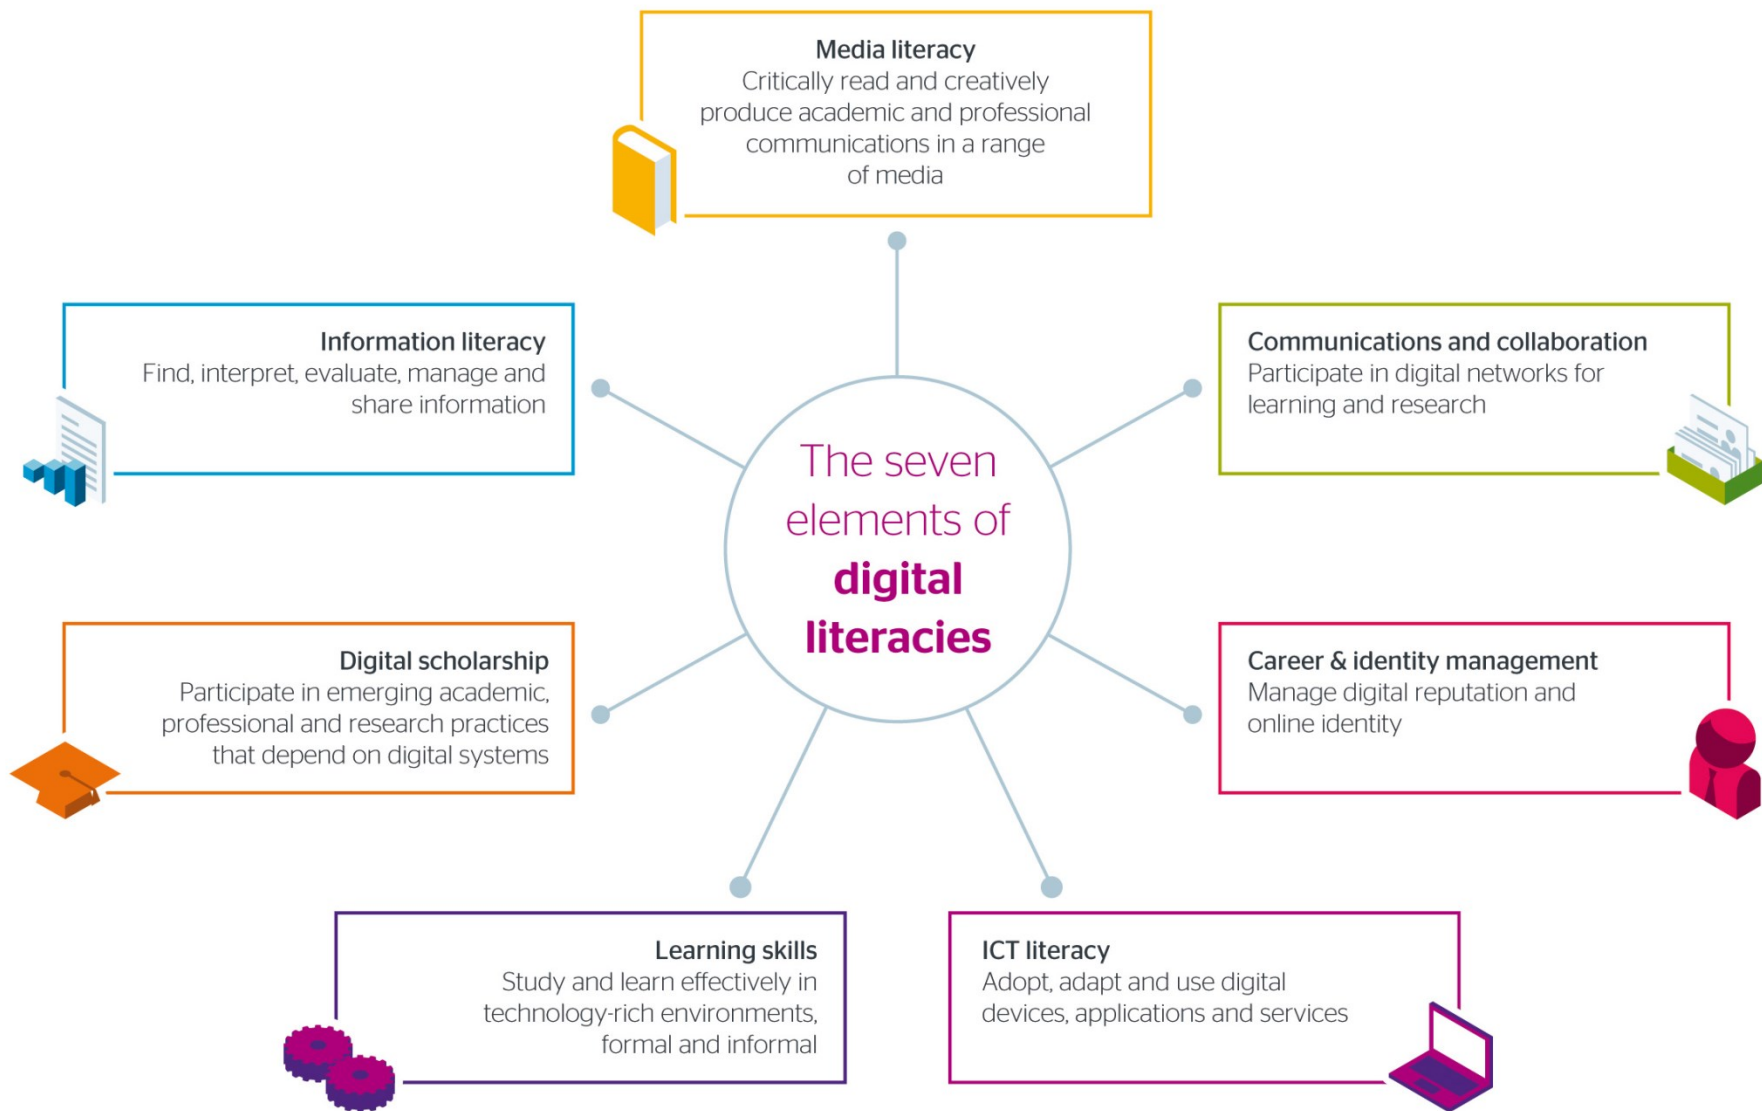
Media literacy
Critically read and creatively produce academic and professional communications in a range of media

Information literacy
Find, interpret, evaluate, manage and share information

Communications and collaboration
Participate in digital networks for learning and research

The seven elements of **digital literacies**

Digital scholarship
Participate in emerging academic, professional and research practices that depend on digital systems

Career & identity management
Manage digital reputation and online identity

Learning skills
Study and learn effectively in technology-rich environments, formal and informal

ICT literacy
Adopt, adapt and use digital devices, applications and services